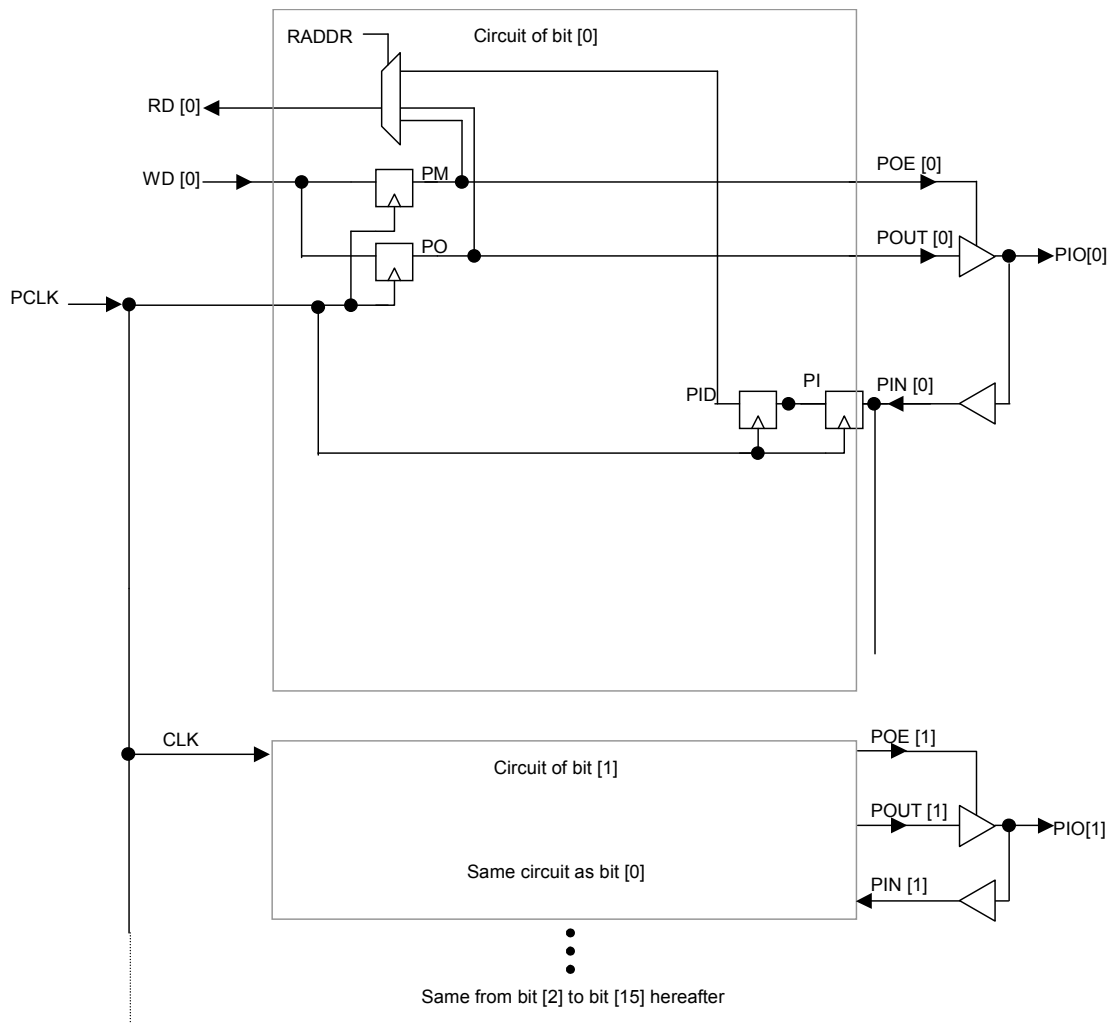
RADDR
Circuit of bit [0]
RD [0]
WD [0]
PM
POE [0]
PO
POUT [0]
PIO[0]
PCLK
PID
PI
PIN [0]
CLK
POE [1]
Circuit of bit [1]
POUT [1]
PIO[1]
Same circuit as bit [0]
PIN [1]
Same from bit [2] to bit [15] hereafter